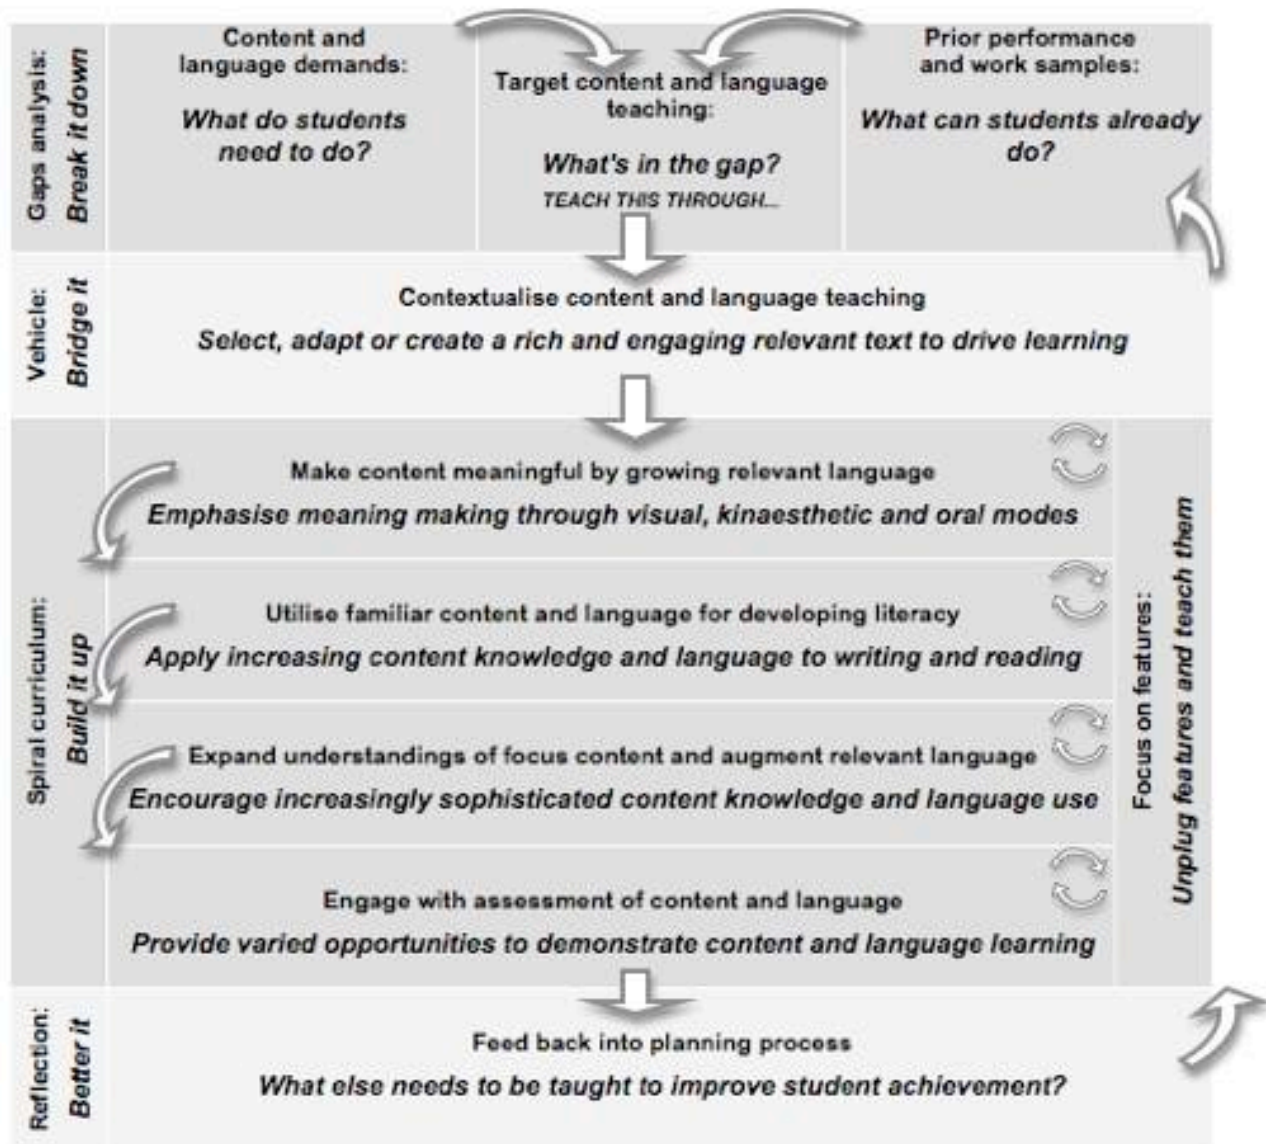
Gaps analysis: Break it down

Content and language demands:

What do students need to do?

Target content and language teaching:

What's in the gap?

TEACH THIS THROUGH...

Prior performance and work samples:

What can students already do?

Vehicle: Bridge it

Contextualise content and language teaching

Select, adapt or create a rich and engaging relevant text to drive learning

Spiral curriculum: Build it up

Make content meaningful by growing relevant language

Emphasise meaning making through visual, kinaesthetic and oral modes

Utilise familiar content and language for developing literacy

Apply increasing content knowledge and language to writing and reading

Expand understandings of focus content and augment relevant language

Encourage increasingly sophisticated content knowledge and language use

Engage with assessment of content and language

Provide varied opportunities to demonstrate content and language learning

Focus on features: Unplug features and teach them

Reflection: Better it

Feed back into planning process

What else needs to be taught to improve student achievement?